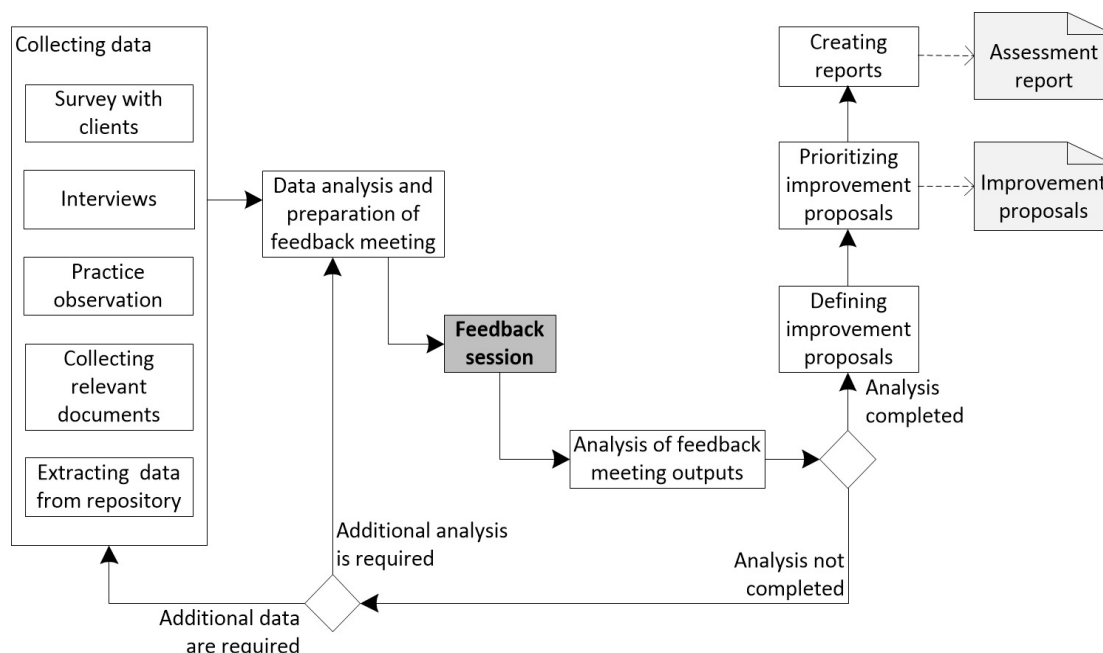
Collecting data

Survey with clients

Interviews

Practice observation

Collecting relevant documents

Extracting data from repository

Data analysis and preparation of feedback meeting

Feedback session

Analysis of feedback meeting outputs

Analysis completed

Analysis not completed

Additional analysis is required

Additional data are required

Defining improvement proposals

Prioritizing improvement proposals

Improvement proposals

Creating reports

Assessment report